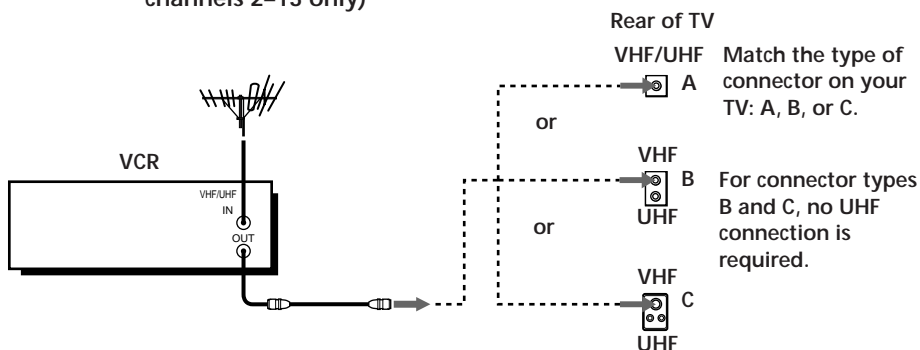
channels 2–13 only)

Rear of TV

VCR

VHF/UHF
IN

OUT

VHF/UHF
A

Match the type of connector on your TV: A, B, or C.

or

VHF
B
UHF

For connector types B and C, no UHF connection is required.

or

VHF
C
UHF